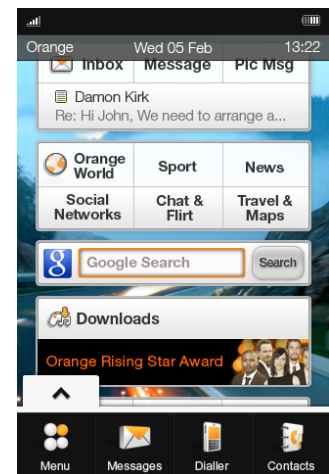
Orange Wed 05 Feb 13:22

Inbox Message Pic Msg

Damon Kirk
Re: Hi John, We need to arrange a...

| Orange World | Sport | News |
|---|---|---|
| Social Networks | Chat & Flirt | Travel & Maps |

Google Search Search

Downloads

Orange Rising Star Award

Menu Messages Dialler Contacts